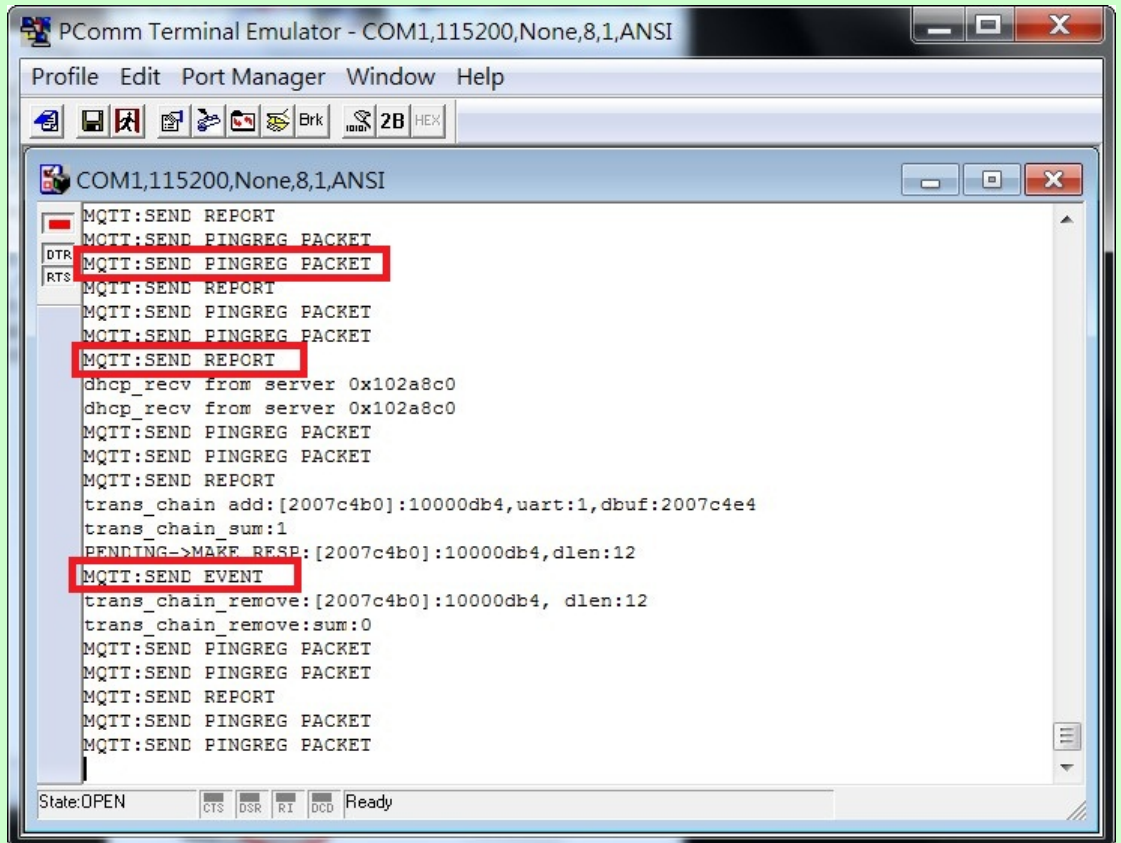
PComm Terminal Emulator - COM1,115200,None,8,1,ANSI

Profile Edit Port Manager Window Help

Brk 2B HEX

COM1,115200,None,8,1,ANSI

DTR
RTS

MQTT:SEND REPORT
MQTT:SEND PINGREG PACKET
MQTT:SEND PINGREG PACKET
MQTT:SEND REPORT
MQTT:SEND PINGREG PACKET
MQTT:SEND PINGREG PACKET
MQTT:SEND REPORT
dhcp_recv from server 0x102a8c0
dhcp_recv from server 0x102a8c0
MQTT:SEND PINGREG PACKET
MQTT:SEND PINGREG PACKET
MQTT:SEND REPORT
trans_chain add:[2007c4b0]:10000db4,uart:1,dbuf:2007c4e4
trans_chain_sum:1
PENDING->MAKE_RESP:[2007c4b0]:10000db4,dlen:12
MQTT:SEND EVENT
trans_chain_remove:[2007c4b0]:10000db4, dlen:12
trans_chain_remove:sum:0
MQTT:SEND PINGREG PACKET
MQTT:SEND PINGREG PACKET
MQTT:SEND REPORT
MQTT:SEND PINGREG PACKET
MQTT:SEND PINGREG PACKET

State:OPEN CTS DSR RI DCD Ready